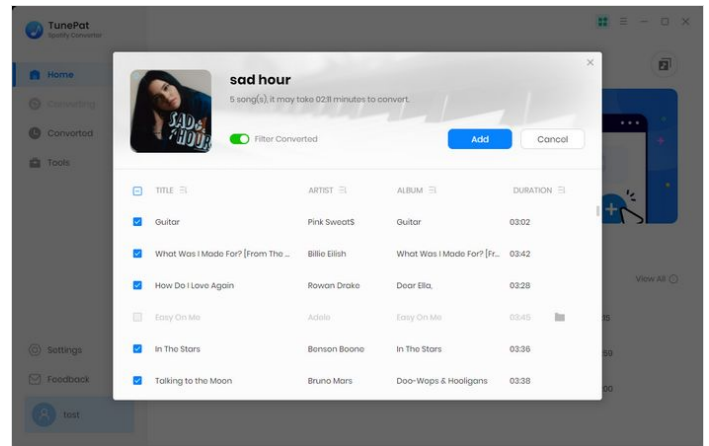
TunePat
Spotify Converter

Home
Converting
Converted
Tools

Settings
Feedback
test

sad hour
5 song(s), it may take 02:11 minutes to convert.

SAD HOUR

Filter Converted

Add
Cancel

| | TITLE | ARTIST | ALBUM | DURATION |
|---|---|---|---|---|
| | Guitar | Pink SweatS | Guitar | 03:02 |
| | What Was I Made For? [From The ... | Billie Eilish | What Was I Made For? [Fr... | 03:42 |
| | How Do I Love Again | Rowan Drake | Dear Ella, | 03:28 |
| | Easy On Me | Adele | Easy On Me | 03:45 |
| | In The Stars | Benson Boone | In The Stars | 03:36 |
| | Talking to the Moon | Bruno Mars | Doo-Wops & Hooligans | 03:38 |

View All